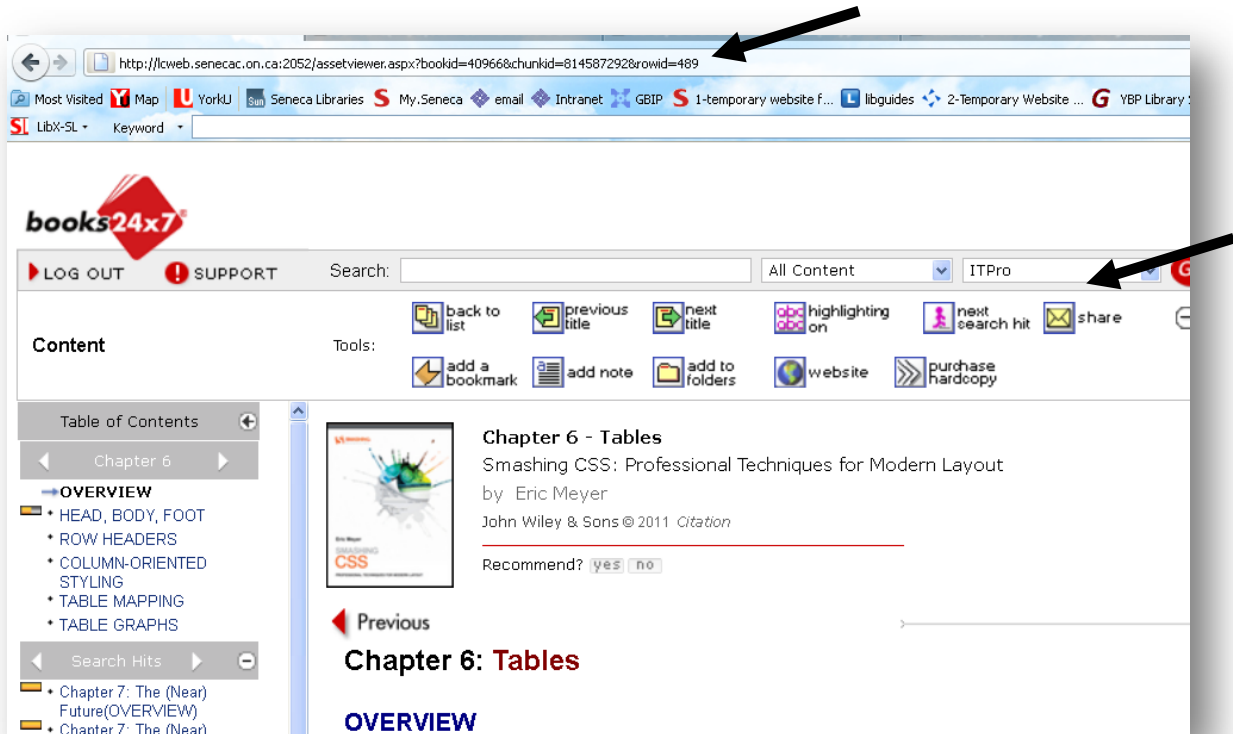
http://lcweb.senecac.on.ca:2052/assetviewer.aspx?bookid=40966&chunkid=814587292&rowid=489

Most Visited Map YorkU Seneca Libraries My.Seneca email Intranet GBIP 1-temporary website f... libguides 2-Temporary Website ... YBP Library

LibX-SL Keyword

books24x7®

LOG OUT SUPPORT Search: All Content ITPro

Content

Tools: back to list previous title next title highlighting on next search hit share add a bookmark add note add to folders website purchase hardcopy

Table of Contents

Chapter 6

OVERVIEW
HEAD, BODY, FOOT
ROW HEADERS
COLUMN-ORIENTED STYLING
TABLE MAPPING
TABLE GRAPHS

Search Hits

Chapter 7: The (Near) Future(OVERVIEW)
Chapter 7: The (Near)

SMASHING CSS

Chapter 6 - Tables
Smashing CSS: Professional Techniques for Modern Layout
by Eric Meyer
John Wiley & Sons © 2011 Citation

Recommend? yes no

Previous

Chapter 6: Tables

OVERVIEW